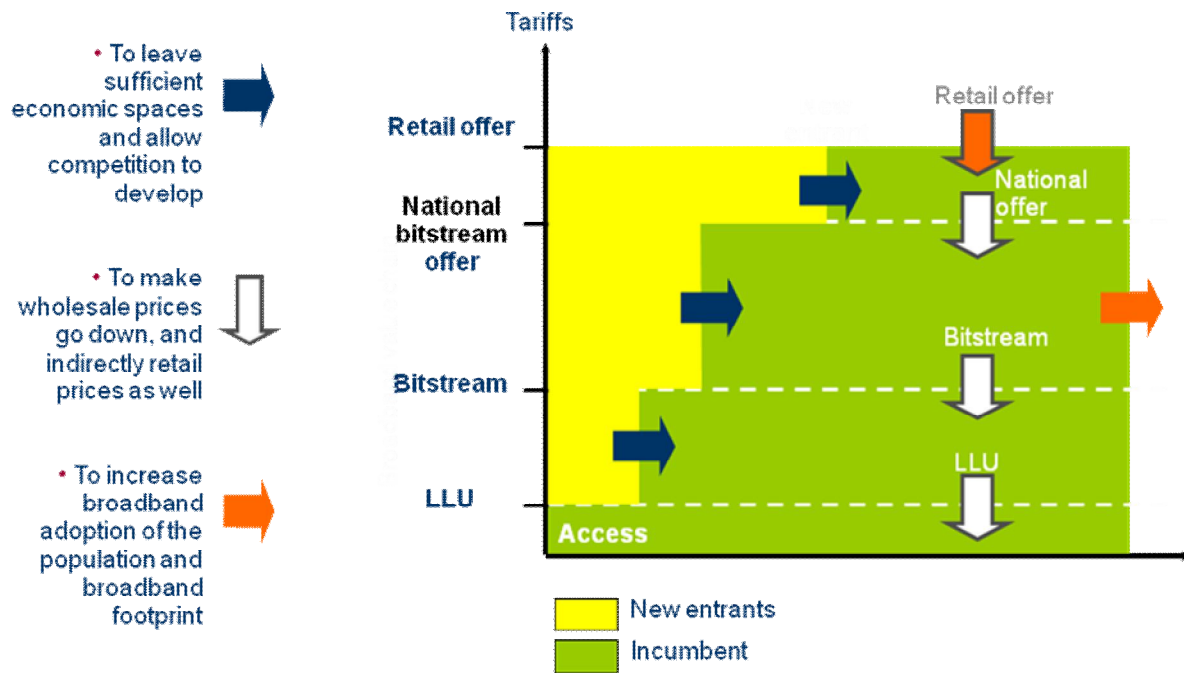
• To leave sufficient economic spaces and allow competition to develop

• To make wholesale prices go down, and indirectly retail prices as well

• To increase broadband adoption of the population and broadband footprint

Tariffs

Retail offer

National bitstream offer

Bitstream

LLU

Retail offer

National offer

Bitstream

LLU

Access

New entrants

Incumbent